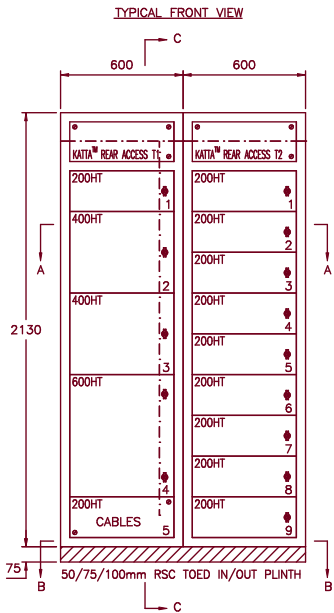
TYPICAL FRONT VIEW

C

600

600

KATTA™ REAR ACCESS T1

KATTA™ REAR ACCESS T2

200HT
1

400HT
2

400HT
3

600HT
4

200HT
CABLES
5

200HT
1

200HT
2

200HT
3

200HT
4

200HT
5

200HT
6

200HT
7

200HT
8

200HT
9

A

A

2130

75

B

B

50/75/100mm RSC TOED IN/OUT PLINTH

C